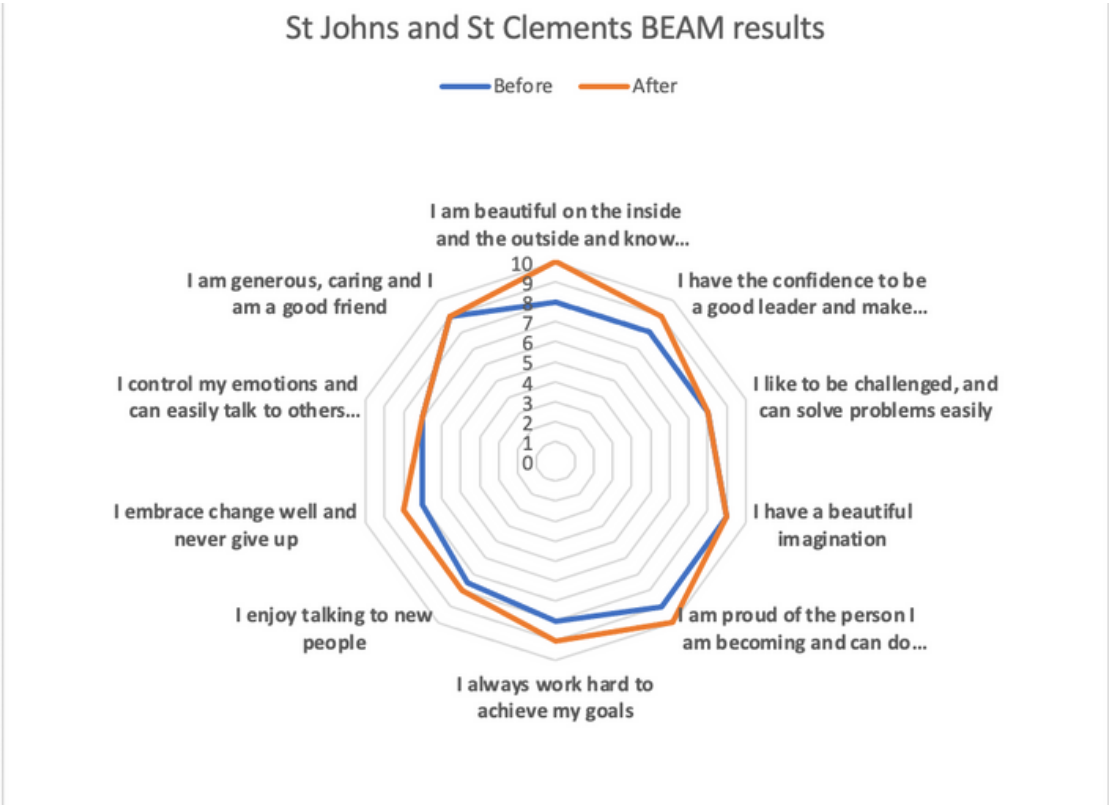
St Johns and St Clements BEAM results

Before
After

I am beautiful on the inside and the outside and know...

10
9
8
7
6
5
4
3
2
1
0

I have the confidence to be a good leader and make...

I like to be challenged, and can solve problems easily

I have a beautiful imagination

I am proud of the person I am becoming and can do...

I always work hard to achieve my goals

I enjoy talking to new people

I embrace change well and never give up

I control my emotions and can easily talk to others...

I am generous, caring and I am a good friend